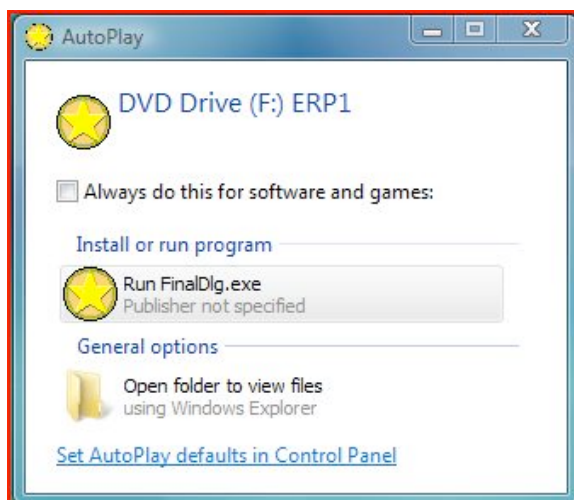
AutoPlay

DVD Drive (F:) ERP1

Always do this for software and games:

Install or run program

Run FinalDlg.exe
Publisher not specified

General options

Open folder to view files
using Windows Explorer

Set AutoPlay defaults in Control Panel